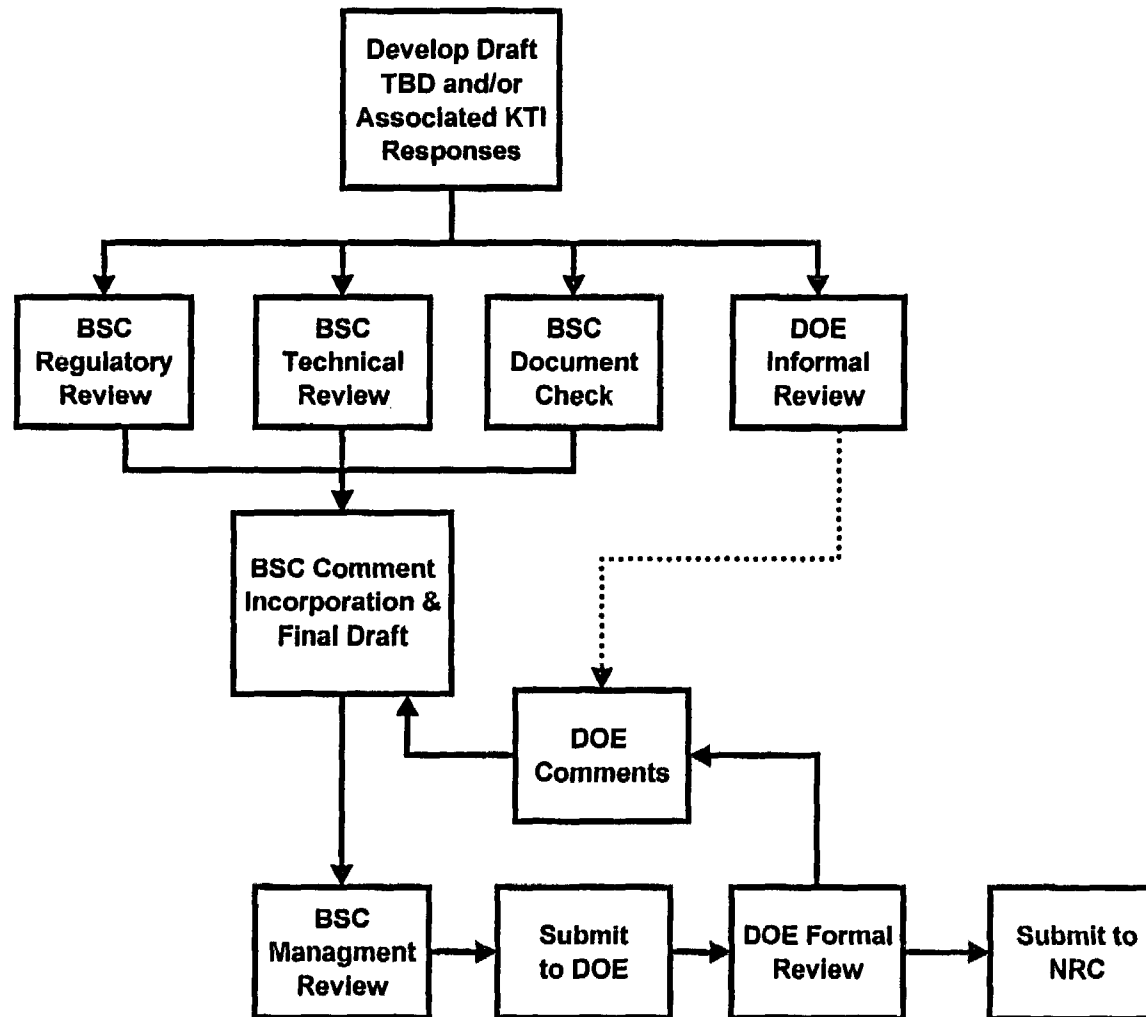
Develop Draft TBD and/or Associated KTI Responses

BSC Regulatory Review

BSC Technical Review

BSC Document Check

DOE Informal Review

BSC Comment Incorporation & Final Draft

DOE Comments

BSC Managment Review

Submit to DOE

DOE Formal Review

Submit to NRC